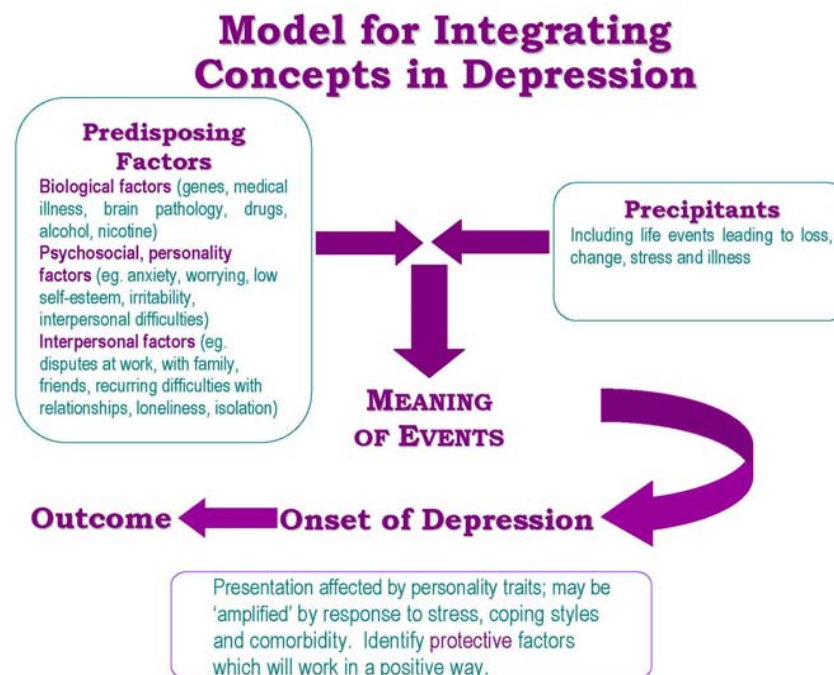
Model for Integrating Concepts in Depression

Predisposing Factors
Biological factors (genes, medical illness, brain pathology, drugs, alcohol, nicotine)
Psychosocial, personality factors (eg. anxiety, worrying, low self-esteem, irritability, interpersonal difficulties)
Interpersonal factors (eg. disputes at work, with family, friends, recurring difficulties with relationships, loneliness, isolation)

Precipitants
Including life events leading to loss, change, stress and illness

MEANING OF EVENTS

Outcome

Onset of Depression

Presentation affected by personality traits; may be 'amplified' by response to stress, coping styles and comorbidity. Identify protective factors which will work in a positive way.